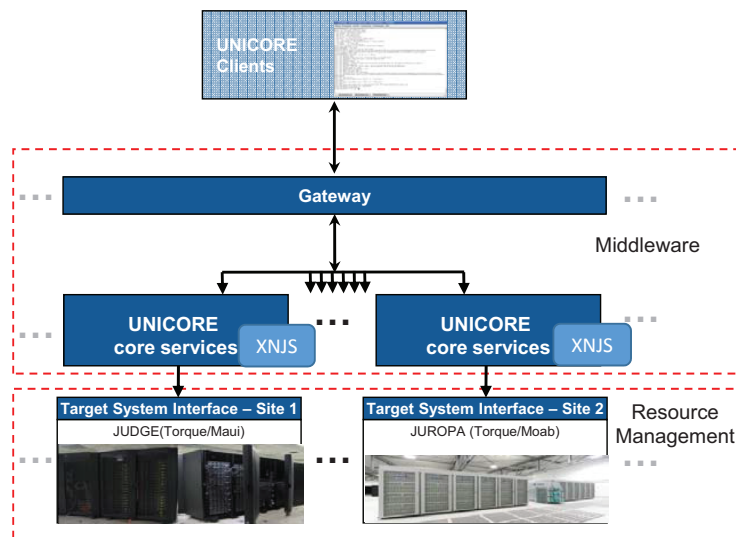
UNICORE Clients

Gateway

Middleware

UNICORE core services XNJS

UNICORE core services XNJS

Target System Interface – Site 1
JUDGE(Torque/Maui)

Target System Interface – Site 2
JUROPA (Torque/Moab)

Resource Management